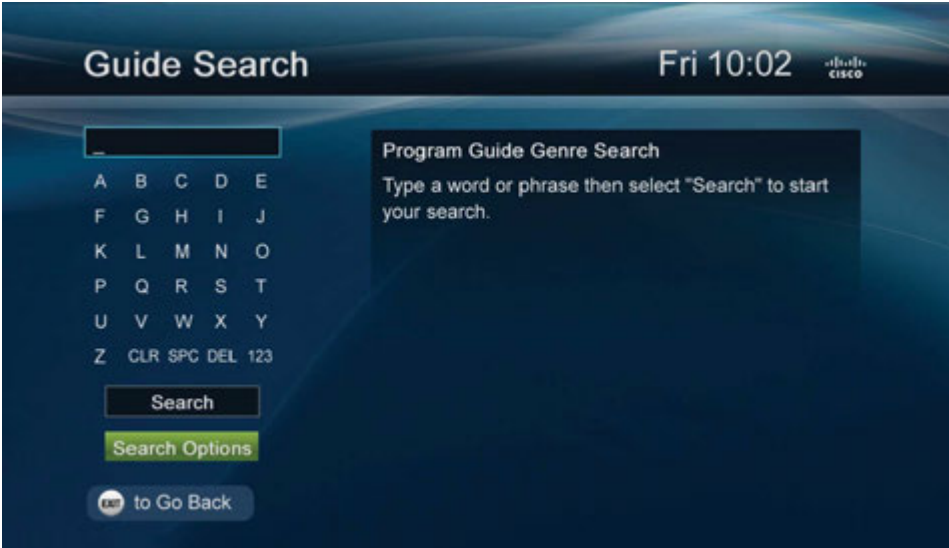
Guide Search

Fri 10:02

cisco

_

A B C D E
F G H I J
K L M N O
P Q R S T
U V W X Y
Z CLR SPC DEL 123

Search

Search Options

EXIT to Go Back

Program Guide Genre Search

Type a word or phrase then select "Search" to start your search.